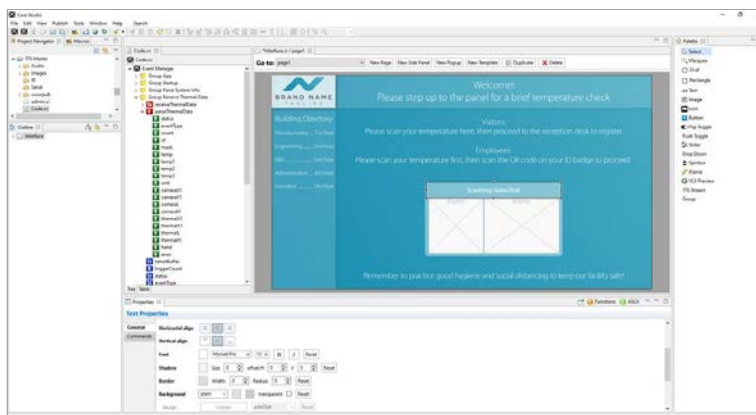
Core Studio
File Edit View Publish Tools Window Help Search

Project Navigator | Monitor
TFS Master
Audio
Images
UI
Serial
scripts
admin.ui
Code.ui

Outline
Interface

Code.ui
Code.ui
Event Manager
Group App
Group Startup
Group Parse System Info
Group Receive Thermal Data
receiveThermalData
parseThermalData
status
eventType
count
id
mode
temp
temp1
temp2
temp3
unit
camera01
camera1
camera2
camera3
thermal1
thermal2
thermal3
hand
error
serialBuffer
triggerCount
status
eventType

*Interface.ui / page1
Go to: page1
New Page | New Side Panel | New Popup | New Template | Duplicate | Delete

BRAND NAME
Welcome!
Please step up to the panel for a brief temperature check

Building Directory
Visitors:
Please scan your temperature here, then proceed to the reception desk to register.
Employees:
Please scan your temperature first, then scan the QR code on your ID badge to proceed.

Scanning Status:Idle

Remember to practice good hygiene and social distancing to keep our facility safe!

Palette
Select
Marquee
Oval
Rectangle
Text
Image
Icon
Button
Flip Toggle
Push Toggle
Slider
Drop Down
Spinbox
iFrame
VLX Preview
TFS Stream
Group

Properties
Functions | ASCII
Text Properties
General
Commands
Horizontal align
Vertical align
Font: MuseoPro 10 B I Reset
Shadow: Size 0 offset-H 0 0 Reset
Border: Width 0 Radius 0 Reset
Background: plain transparent Reset